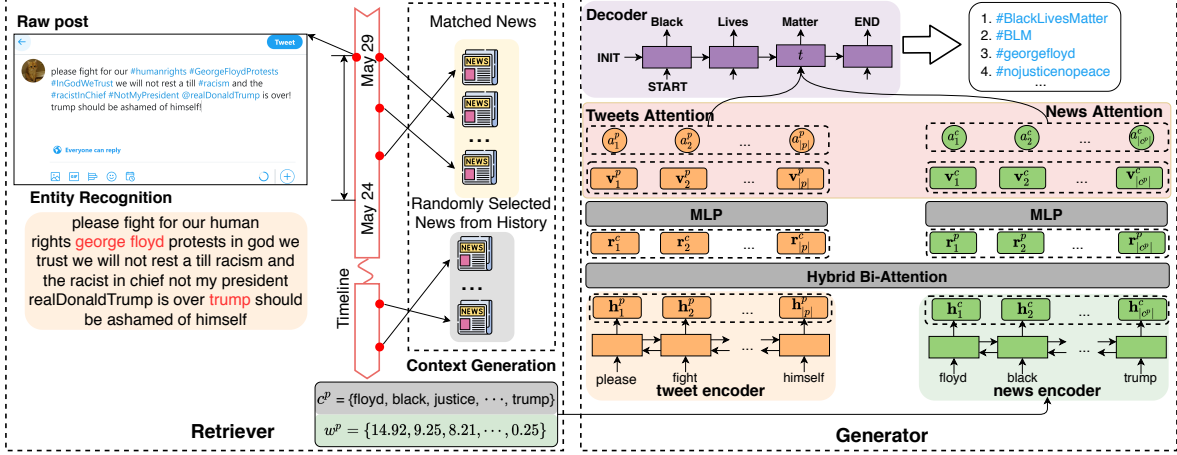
Raw post

Tweet

please fight for our #humanrights #GeorgeFloydProtests #InGodWeTrust we will not rest a till #racism and the #racistInChief #NotMyPresident @realDonaldTrump is over! trump should be ashamed of himself!

Everyone can reply

Entity Recognition

please fight for our human rights george floyd protests in god we trust we will not rest a till racism and the racist in chief not my president realDonaldTrump is over trump should be ashamed of himself

May 29

May 24

Timeline

Matched News

NEWS

NEWS

...

NEWS

Randomly Selected News from History

NEWS

...

NEWS

Context Generation

$c^p$ = {floyd, black, justice, $\cdots$, trump}

$w^p = \{14.92, 9.25, 8.21, \cdots, 0.25\}$

Retriever

Decoder

Black Lives Matter END

INIT

START

$t$

1. #BlackLivesMatter
2. #BLM
3. #georgefloyd
4. #nojusticenopeace
...

Tweets Attention

News Attention

$a_1^p$ $a_2^p$ ... $a_{|p|}^p$

$a_1^c$ $a_2^c$ ... $a_{|c^p|}^c$

$\mathbf{v}_1^p$ $\mathbf{v}_2^p$ ... $\mathbf{v}_{|p|}^p$

$\mathbf{v}_1^c$ $\mathbf{v}_2^c$ ... $\mathbf{v}_{|c^p|}^c$

MLP

MLP

$\mathbf{r}_1^c$ $\mathbf{r}_2^c$ ... $\mathbf{r}_{|p|}^c$

$\mathbf{r}_1^p$ $\mathbf{r}_2^p$ ... $\mathbf{r}_{|c^p|}^p$

Hybrid Bi-Attention

$\mathbf{h}_1^p$ $\mathbf{h}_2^p$ ... $\mathbf{h}_{|p|}^p$

$\mathbf{h}_1^c$ $\mathbf{h}_2^c$ ... $\mathbf{h}_{|c^p|}^c$

please fight ... himself

tweet encoder

floyd black ... trump

news encoder

Generator